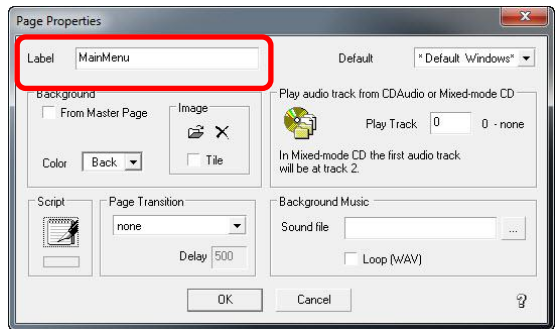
Page Properties

Label MainMenu

Default " Default Windows"

Background

From Master Page

Image

Tile

Color Back

Play audio track from CDAudio or Mixed-mode CD

Play Track 0 0 - none

In Mixed-mode CD the first audio track will be at track 2.

Script

Page Transition

none

Delay 500

Background Music

Sound file ...

Loop (WAV)

OK

Cancel

?